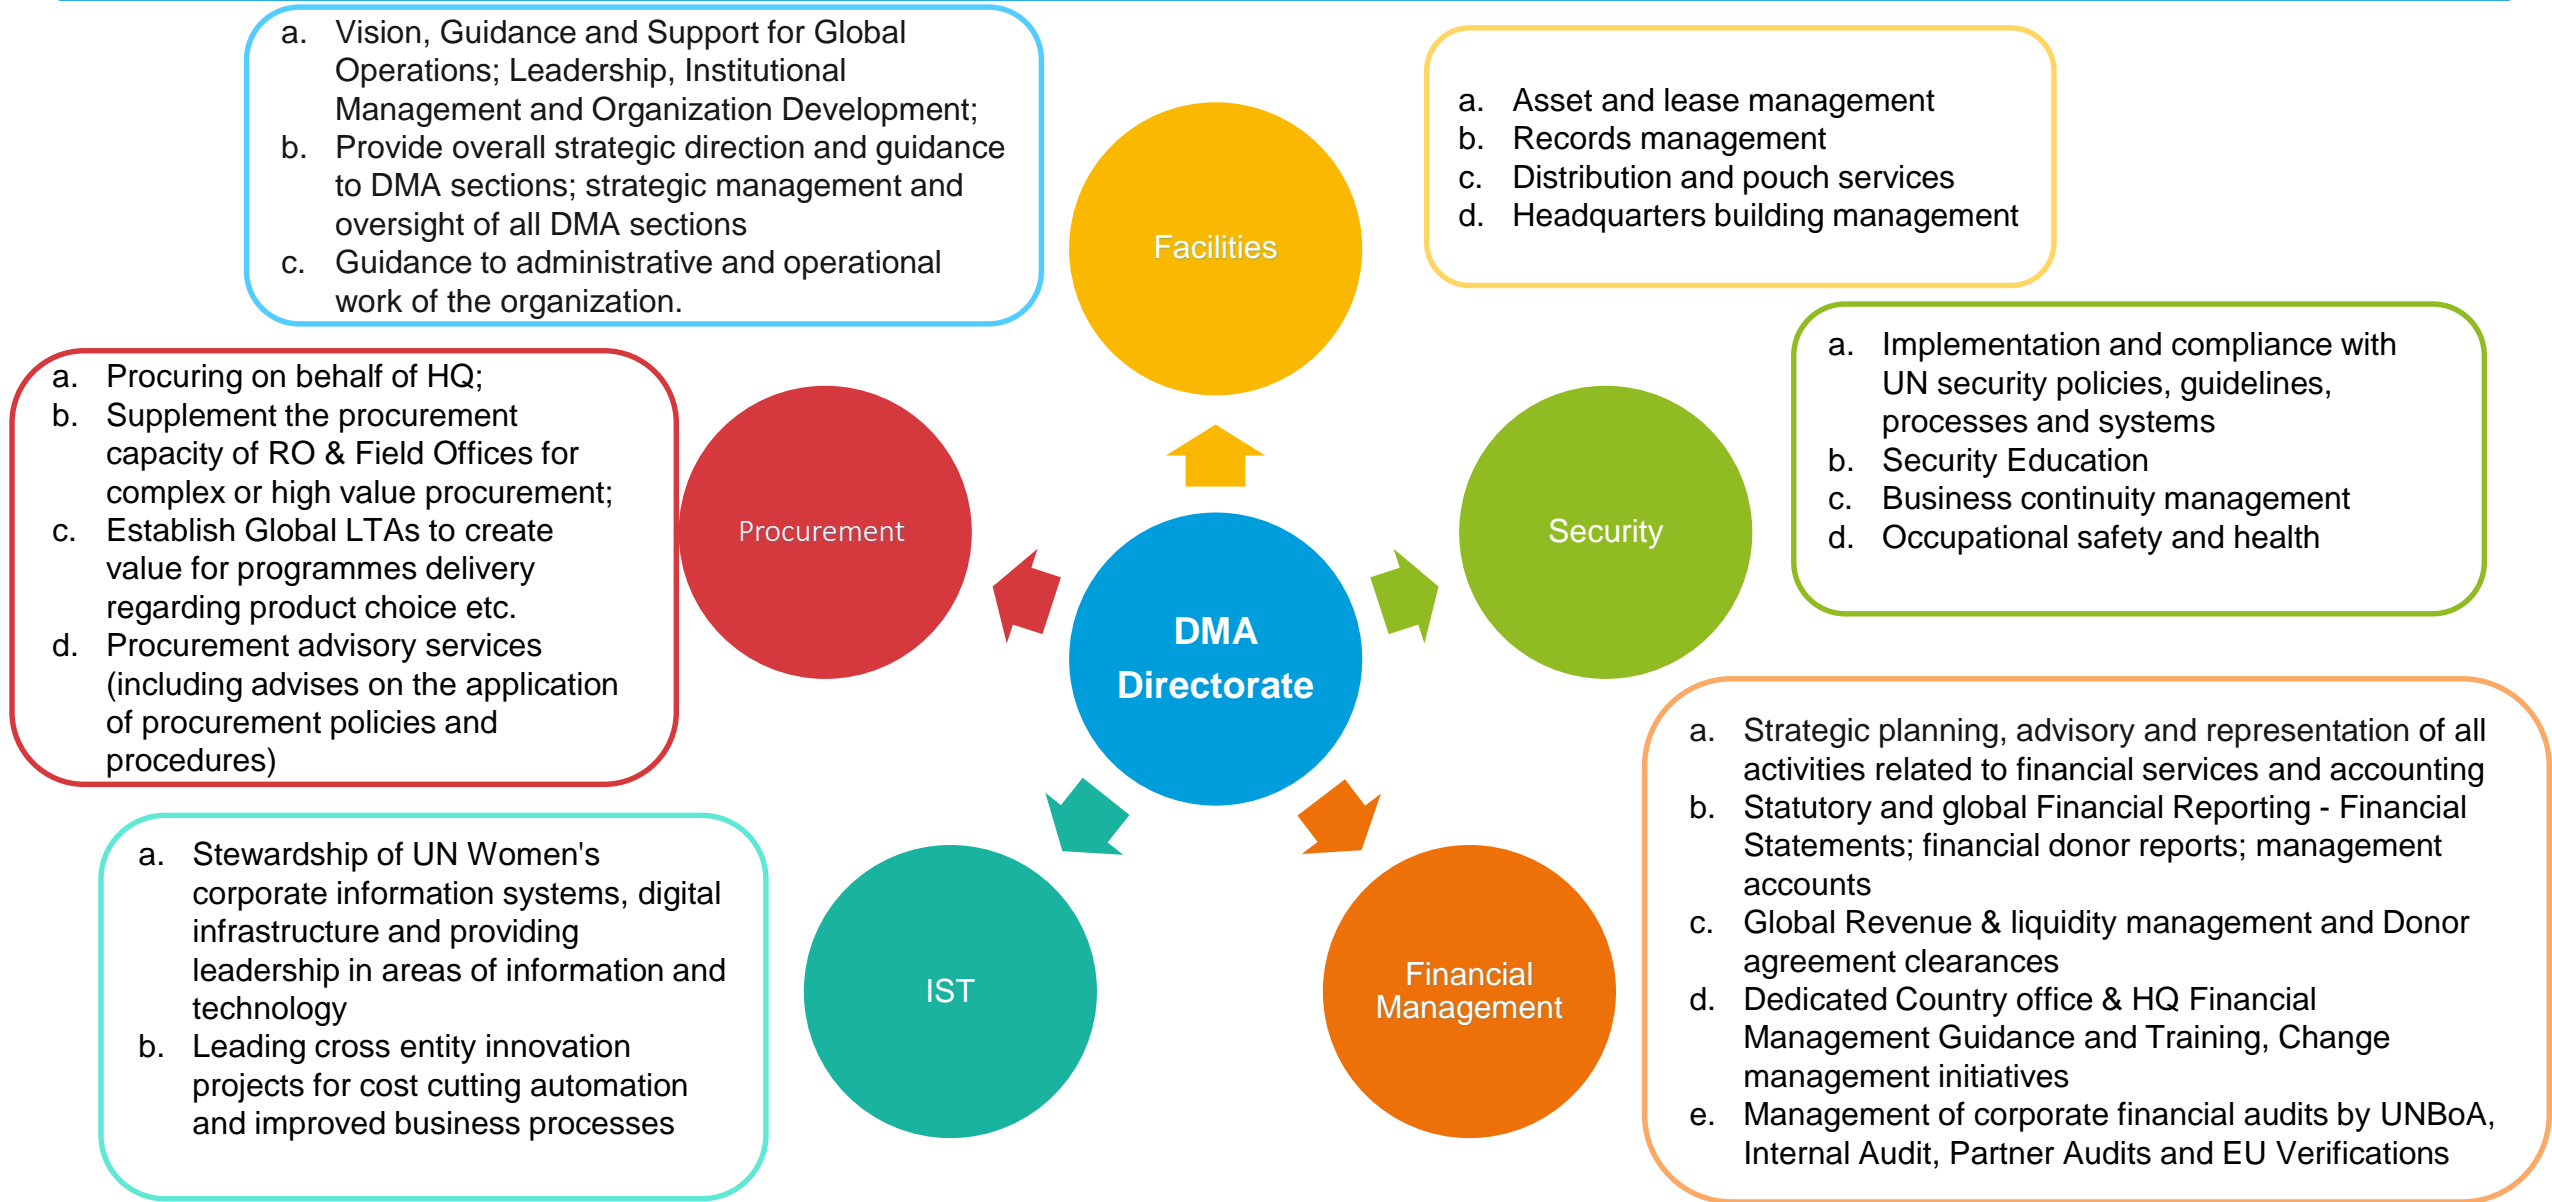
a. Vision, Guidance and Support for Global Operations; Leadership, Institutional Management and Organization Development;
b. Provide overall strategic direction and guidance to DMA sections; strategic management and oversight of all DMA sections
c. Guidance to administrative and operational work of the organization.

Facilities

a. Asset and lease management
b. Records management
c. Distribution and pouch services
d. Headquarters building management

a. Procuring on behalf of HQ;
b. Supplement the procurement capacity of RO & Field Offices for complex or high value procurement;
c. Establish Global LTAs to create value for programmes delivery regarding product choice etc.
d. Procurement advisory services (including advises on the application of procurement policies and procedures)

Procurement

DMA Directorate

Security

a. Implementation and compliance with UN security policies, guidelines, processes and systems
b. Security Education
c. Business continuity management
d. Occupational safety and health

a. Strategic planning, advisory and representation of all activities related to financial services and accounting
b. Statutory and global Financial Reporting - Financial Statements; financial donor reports; management accounts
c. Global Revenue & liquidity management and Donor agreement clearances
d. Dedicated Country office & HQ Financial Management Guidance and Training, Change management initiatives
e. Management of corporate financial audits by UNBoA, Internal Audit, Partner Audits and EU Verifications

a. Stewardship of UN Women's corporate information systems, digital infrastructure and providing leadership in areas of information and technology
b. Leading cross entity innovation projects for cost cutting automation and improved business processes

IST

Financial Management